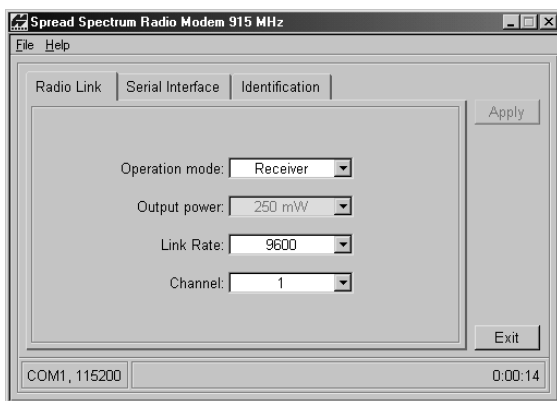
Spread Spectrum Radio Modem 915 MHz

File Help

Radio Link | Serial Interface | Identification

Apply

Operation mode: Receiver

Output power: 250 mW

Link Rate: 9600

Channel: 1

Exit

COM1, 115200

0:00:14